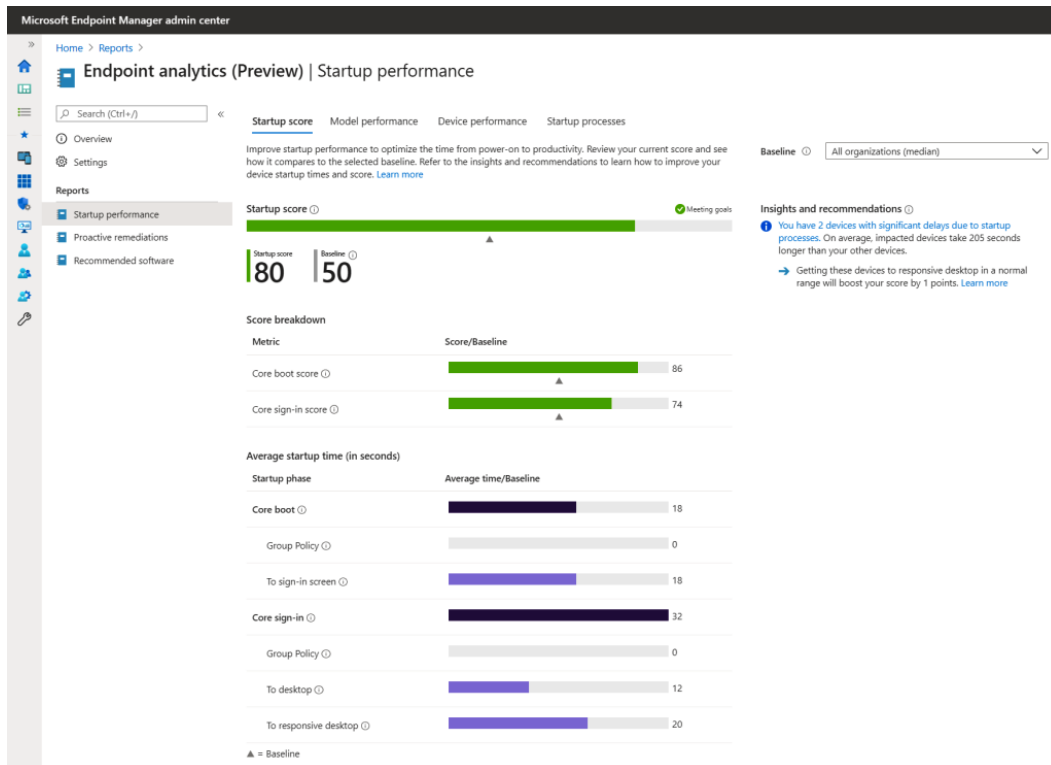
Microsoft Endpoint Manager admin center

Home > Reports >

Endpoint analytics (Preview) | Startup performance

Search (Ctrl+/)

Overview

Settings

Reports

Startup performance

Proactive remediations

Recommended software

Startup score    Model performance    Device performance    Startup processes

Improve startup performance to optimize the time from power-on to productivity. Review your current score and see how it compares to the selected baseline. Refer to the insights and recommendations to learn how to improve your device startup times and score. Learn more

Baseline    All organizations (median)

Startup score

Meeting goals

Startup score 80

Baseline 50

Score breakdown

| Metric | Score/Baseline |
|---|---|
| Core boot score | 86 |
| Core sign-in score | 74 |

Average startup time (in seconds)

| Startup phase | Average time/Baseline |
|---|---|
| Core boot | 18 |
| Group Policy | 0 |
| To sign-in screen | 18 |
| Core sign-in | 32 |
| Group Policy | 0 |
| To desktop | 12 |
| To responsive desktop | 20 |

▲ = Baseline

Insights and recommendations

You have 2 devices with significant delays due to startup processes. On average, impacted devices take 205 seconds longer than your other devices.

Getting these devices to responsive desktop in a normal range will boost your score by 1 points. Learn more